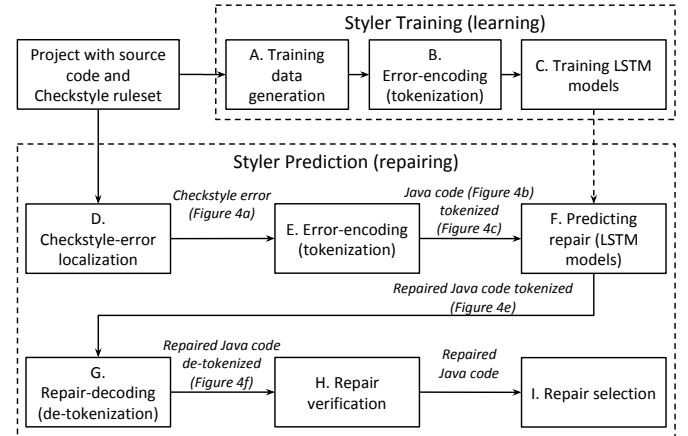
Styler Training (learning)

Project with source code and Checkstyle ruleset

A. Training data generation

B. Error-encoding (tokenization)

C. Training LSTM models

Styler Prediction (repairing)

D. Checkstyle-error localization

Checkstyle error (Figure 4a)

E. Error-encoding (tokenization)

Java code (Figure 4b) tokenized (Figure 4c)

F. Predicting repair (LSTM models)

Repaired Java code tokenized (Figure 4e)

G. Repair-decoding (de-tokenization)

Repaired Java code de-tokenized (Figure 4f)

H. Repair verification

Repaired Java code

I. Repair selection